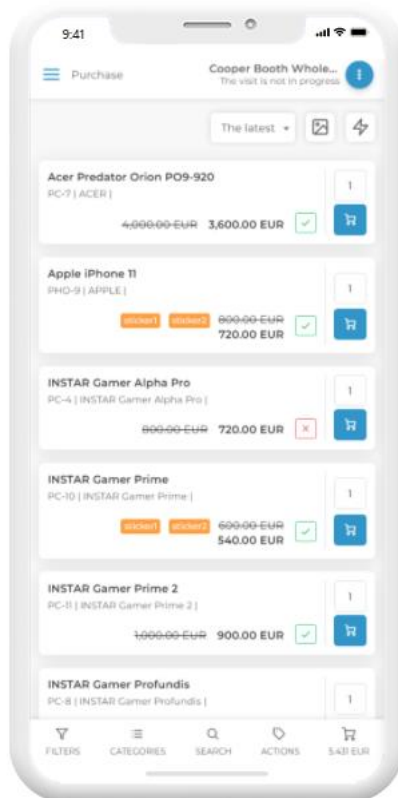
9:41

Purchase

Cooper Booth Whole...
The visit is not in progress

The latest

Acer Predator Orion PO9-920
PC-7 | ACER |
~~4,000.00 EUR~~ 3,600.00 EUR
1

Apple iPhone 11
PHO-9 | APPLE |
sticker1 sticker2 ~~800.00 EUR~~
720.00 EUR
1

INSTAR Gamer Alpha Pro
PC-4 | INSTAR Gamer Alpha Pro |
~~800.00 EUR~~ 720.00 EUR
1

INSTAR Gamer Prime
PC-10 | INSTAR Gamer Prime |
sticker1 sticker2 ~~600.00 EUR~~
540.00 EUR
1

INSTAR Gamer Prime 2
PC-11 | INSTAR Gamer Prime 2 |
~~1,000.00 EUR~~ 900.00 EUR
1

INSTAR Gamer Profundis
PC-8 | INSTAR Gamer Profundis |
1

FILTERS CATEGORIES SEARCH ACTIONS 5.431 EUR